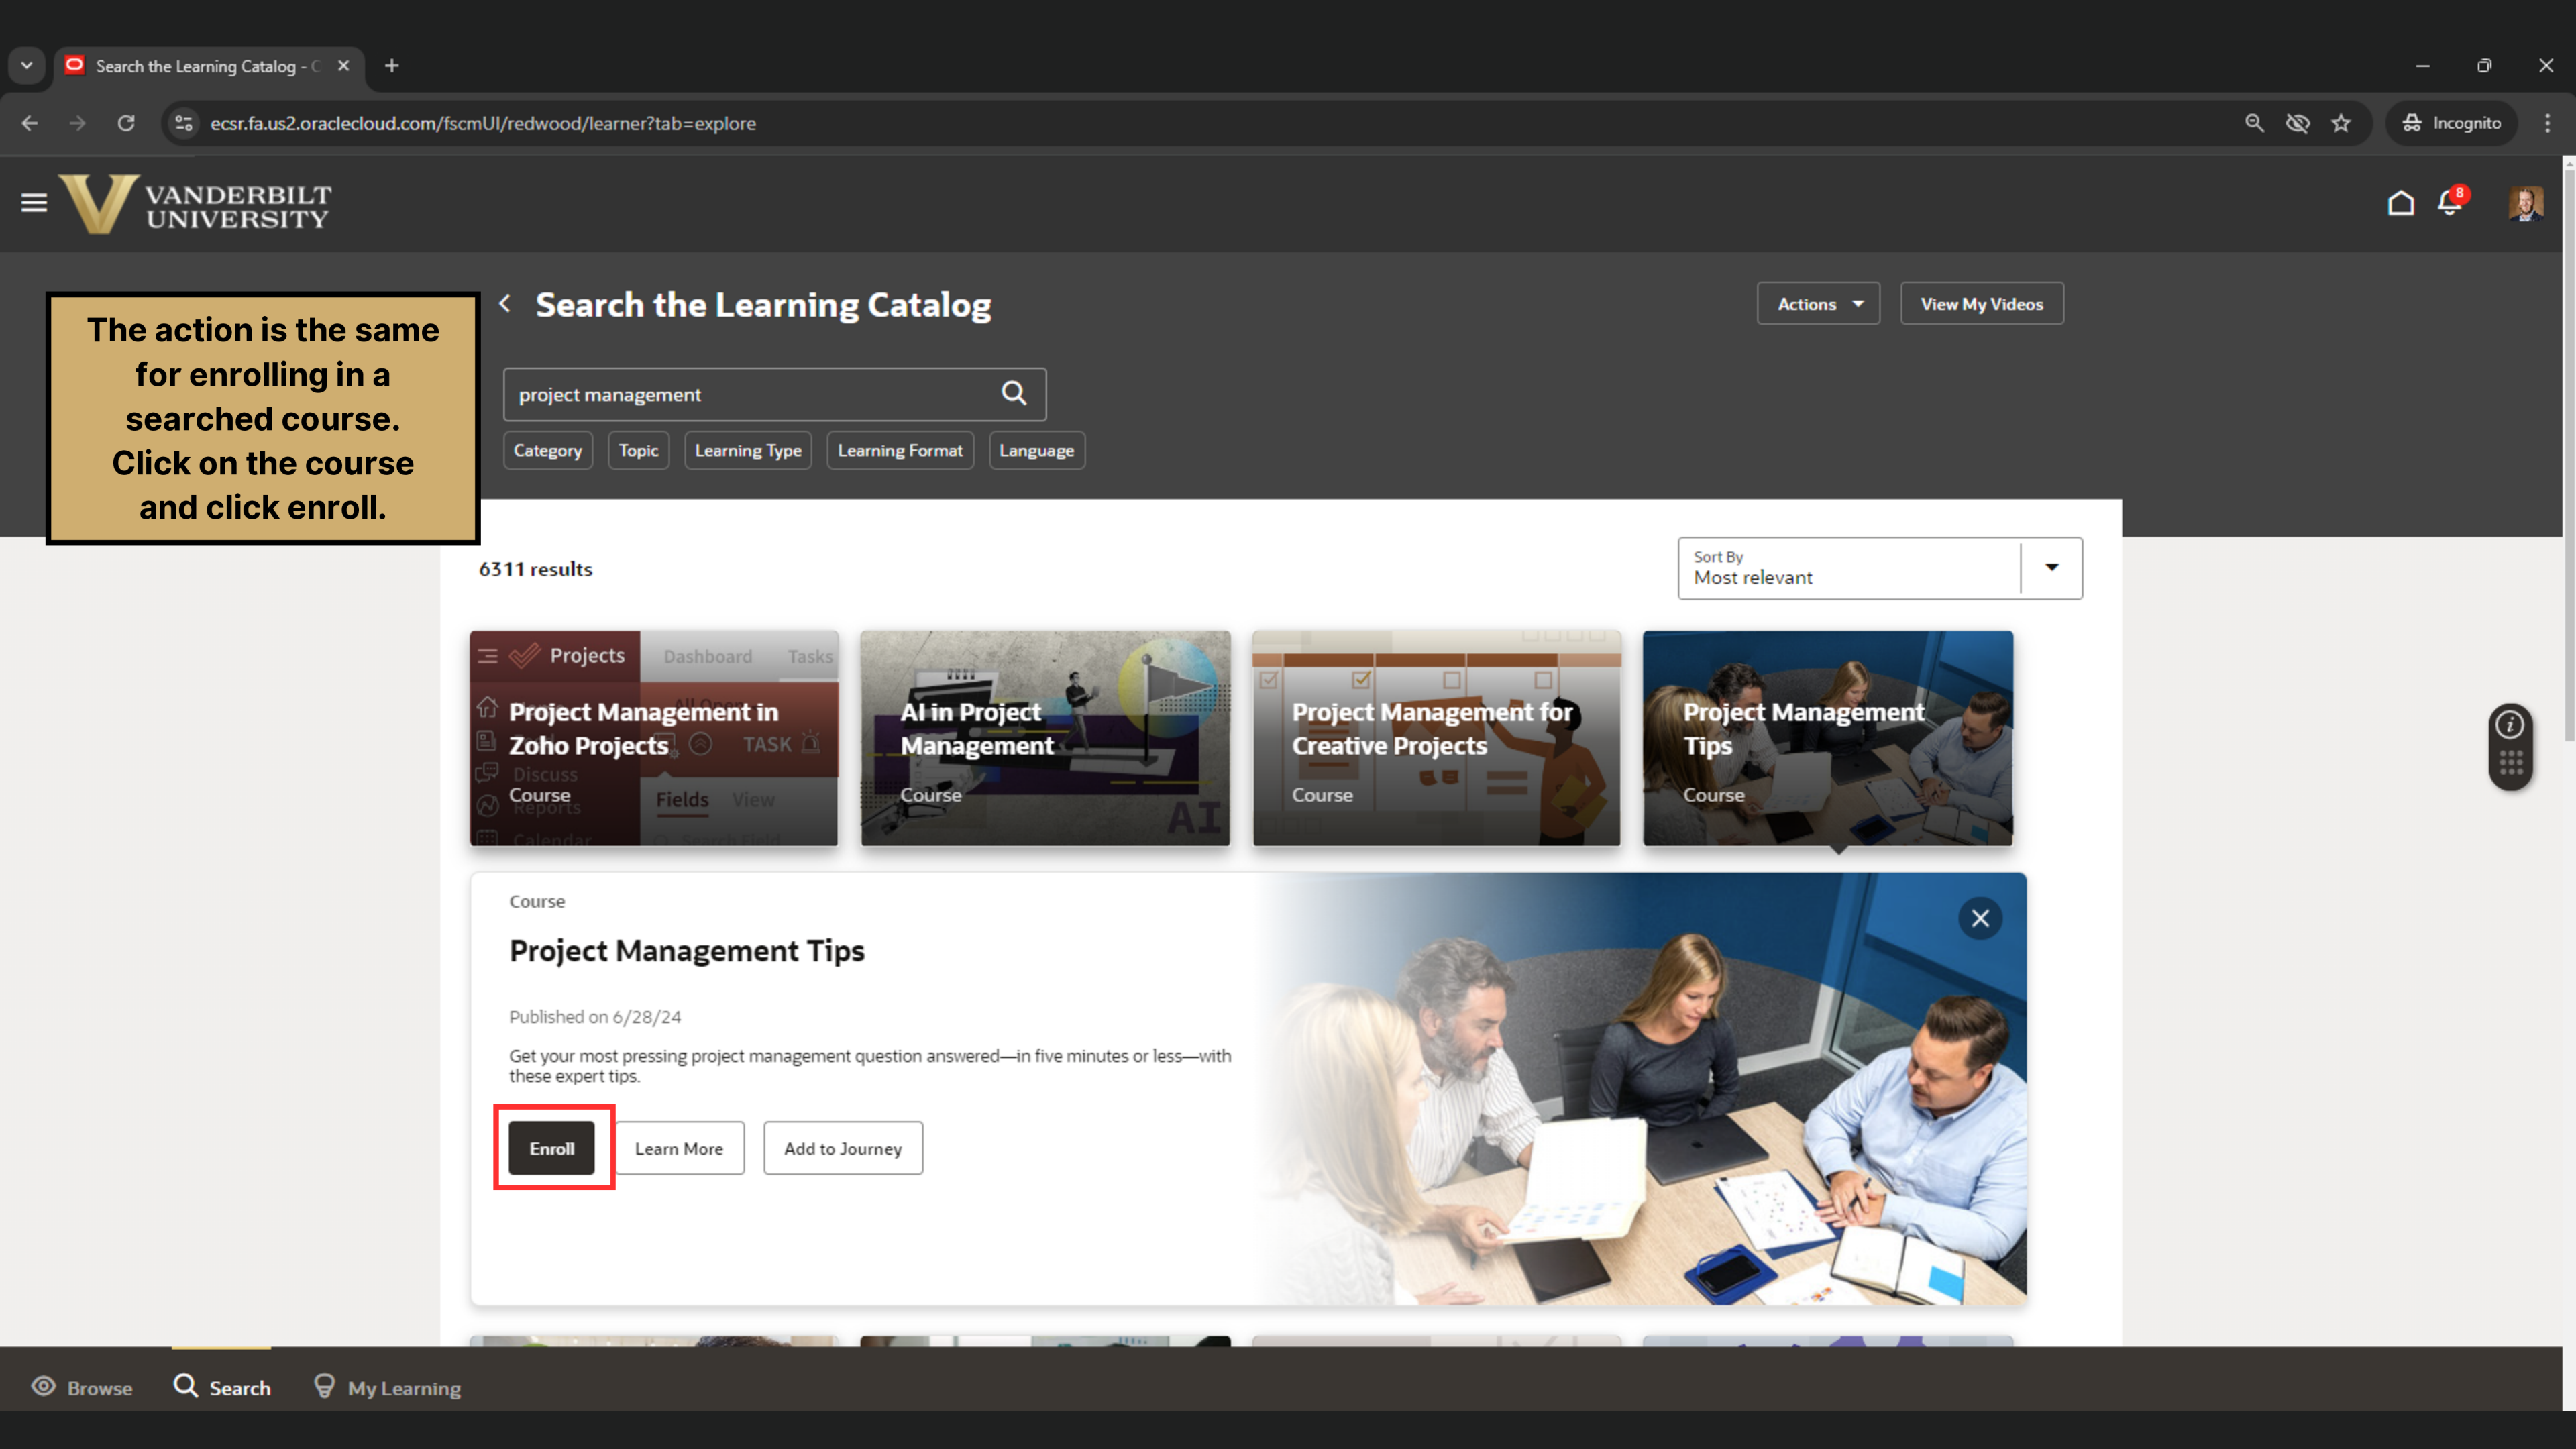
Search the Learning Catalog - C

ecsr.fa.us2.oraclecloud.com/fscmUI/redwood/learner?tab=explore

Incognito

VANDERBILT UNIVERSITY

8

The action is the same for enrolling in a searched course. Click on the course and click enroll.

Search the Learning Catalog

Actions

View My Videos

project management

Category
Topic
Learning Type
Learning Format
Language

6311 results

Sort By
Most relevant

Projects Dashboard Tasks
Project Management in Zoho Projects
Course

AI in Project Management
Course

Project Management for Creative Projects
Course

Project Management Tips
Course

Course

Project Management Tips

Published on 6/28/24

Get your most pressing project management question answered—in five minutes or less—with these expert tips.

Enroll
Learn More
Add to Journey

Browse
Search
My Learning